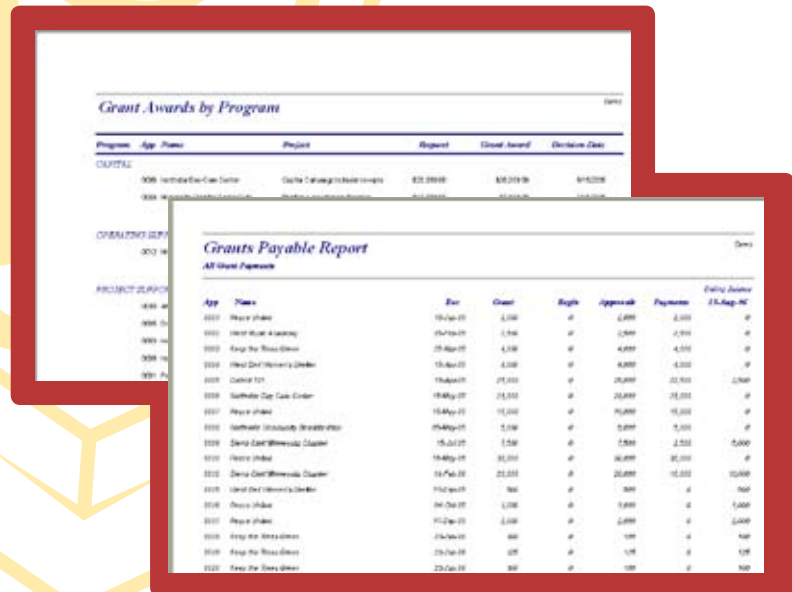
Grant Awards by Program

Demo

| Program | App | Name | Project | Request | Grant Award | Decision Date |
|---|---|---|---|---|---|---|
| CAPITAL | | | | | | |
| | 0006 | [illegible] | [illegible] | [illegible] | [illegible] | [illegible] |
| OPERATING SUP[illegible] | | | | | | |
| PROJECT SUPPO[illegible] | | | | | | |

Grants Payable Report

All Grant Payments

Demo

| App | Name | Dec | Grant | Begin | Approvals | Payments | Ending Balance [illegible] |
|---|---|---|---|---|---|---|---|
| 0001 | Peace Wishes | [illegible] | 2,000 | 0 | 2,000 | 2,000 | 0 |
| 0002 | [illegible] | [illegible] | 2,500 | 0 | 2,500 | 2,500 | 0 |
| 0003 | Keep the Times Green | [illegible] | 4,000 | 0 | 4,000 | 4,000 | 0 |
| 0004 | West End Women's Shelter | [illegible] | 4,000 | 0 | 4,000 | 4,000 | 0 |
| 0005 | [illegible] | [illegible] | 25,000 | 0 | 25,000 | 22,500 | 2,500 |
| 0006 | Northside Day Care Center | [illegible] | 25,000 | 0 | 25,000 | 25,000 | 0 |
| 0007 | Peace Wishes | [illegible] | 15,000 | 0 | 15,000 | 15,000 | 0 |
| 0008 | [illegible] | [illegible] | 5,000 | 0 | 5,000 | 5,000 | 0 |
| 0009 | Demo Golf Memorial Chapter | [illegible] | 7,500 | 0 | 7,500 | 2,500 | 5,000 |
| 0010 | Peace Wishes | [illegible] | 20,000 | 0 | 20,000 | 20,000 | 0 |
| 0011 | Demo Golf Memorial Chapter | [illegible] | 20,000 | 0 | 20,000 | 10,000 | 10,000 |
| 0015 | West End Women's Shelter | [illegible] | 500 | 0 | 500 | 0 | 500 |
| 0016 | Peace Wishes | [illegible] | 1,000 | 0 | 1,000 | 0 | 1,000 |
| 0017 | Peace Wishes | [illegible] | 2,000 | 0 | 2,000 | 0 | 2,000 |
| 0018 | Keep the Times Green | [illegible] | 100 | 0 | 100 | 0 | 100 |
| 0019 | Keep the Times Green | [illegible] | 125 | 0 | 125 | 0 | 125 |
| 0020 | Keep the Times Green | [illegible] | 100 | 0 | 100 | 0 | 100 |